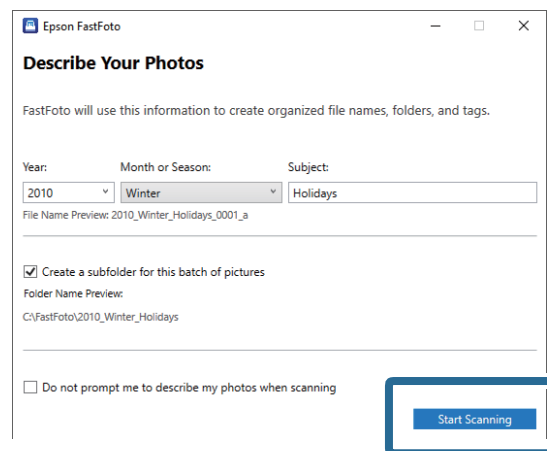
Epson FastFoto

Describe Your Photos

FastFoto will use this information to create organized file names, folders, and tags.

Year:
2010

Month or Season:
Winter

Subject:
Holidays

File Name Preview: 2010_Winter_Holidays_0001_a

Create a subfolder for this batch of pictures

Folder Name Preview:

C:\FastFoto\2010_Winter_Holidays

Do not prompt me to describe my photos when scanning

Start Scanning